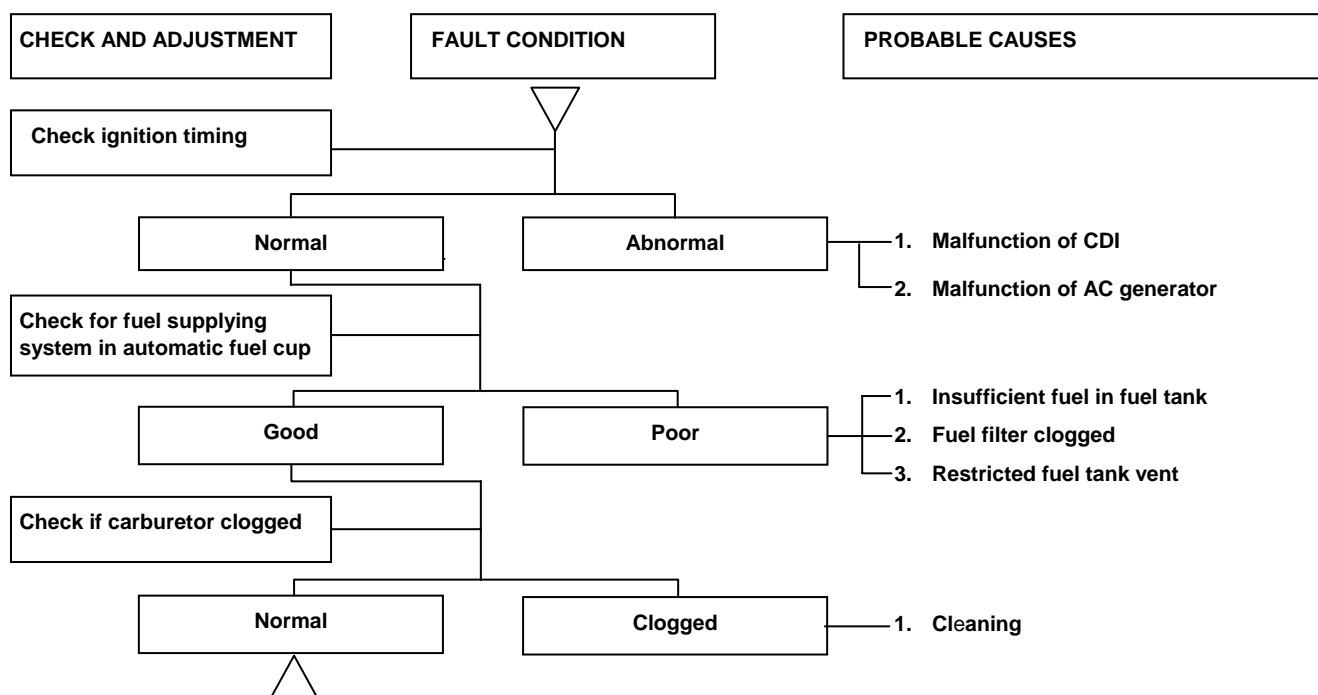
CHECK AND ADJUSTMENT

FAULT CONDITION

PROBABLE CAUSES

Check ignition timing

Normal

Abnormal

1. Malfunction of CDI

2. Malfunction of AC generator

Check for fuel supplying system in automatic fuel cup

Good

Poor

1. Insufficient fuel in fuel tank

2. Fuel filter clogged

3. Restricted fuel tank vent

Check if carburetor clogged

Normal

Clogged

1. Cleaning